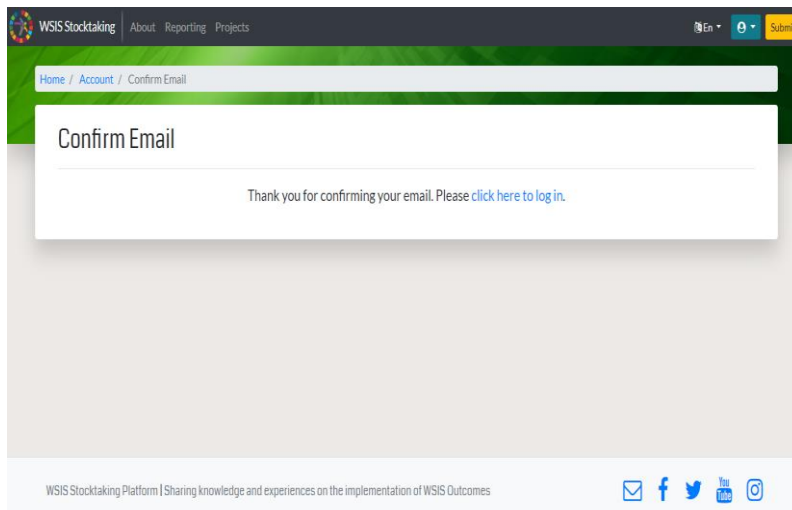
WSIS Stocktaking About Reporting Projects En Submi

Home / Account / Confirm Email

Confirm Email

Thank you for confirming your email. Please click here to log in.

WSIS Stocktaking Platform | Sharing knowledge and experiences on the implementation of WSIS Outcomes

You Tube